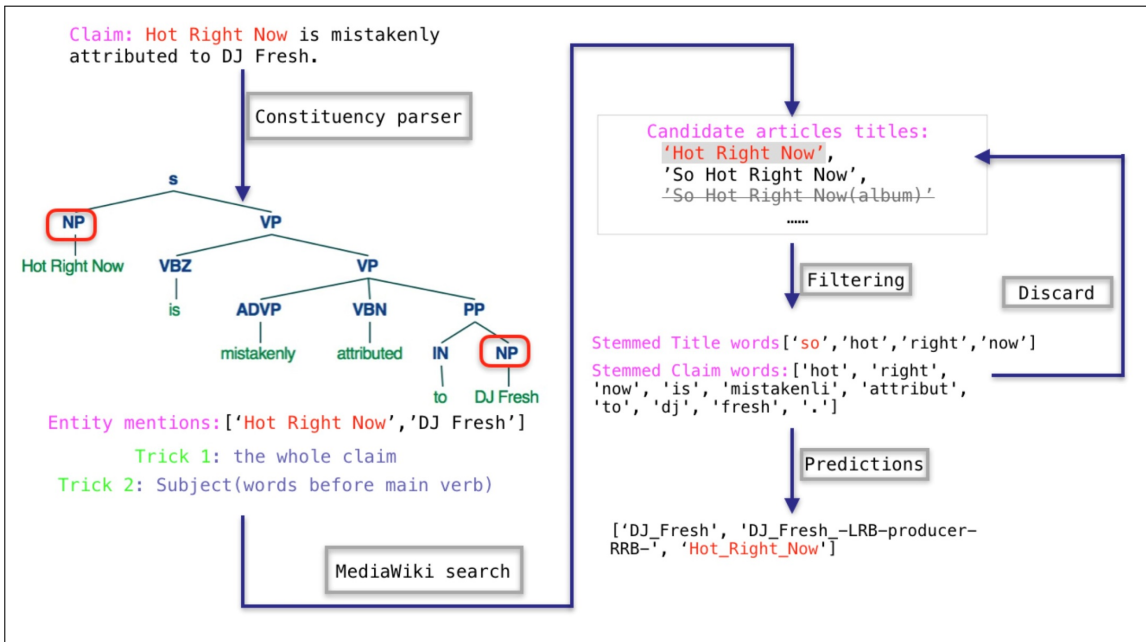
Claim: Hot Right Now is mistakenly attributed to DJ Fresh.

Constituency parser

s

NP

VP

Hot Right Now

VBZ

VP

is

ADVP

VBN

PP

mistakenly

attributed

IN

NP

to

DJ Fresh

Entity mentions:['Hot Right Now','DJ Fresh']

Trick 1: the whole claim

Trick 2: Subject(words before main verb)

MediaWiki search

Candidate articles titles:
'Hot Right Now',
'So Hot Right Now',
'So Hot Right Now(album)'
……

Filtering

Discard

Stemmed Title words['so','hot','right','now']

Stemmed Claim words:['hot', 'right', 'now', 'is', 'mistakenli', 'attribut', 'to', 'dj', 'fresh', '.']

Predictions

['DJ_Fresh', 'DJ_Fresh_-LRB-producer-RRB-', 'Hot_Right_Now']